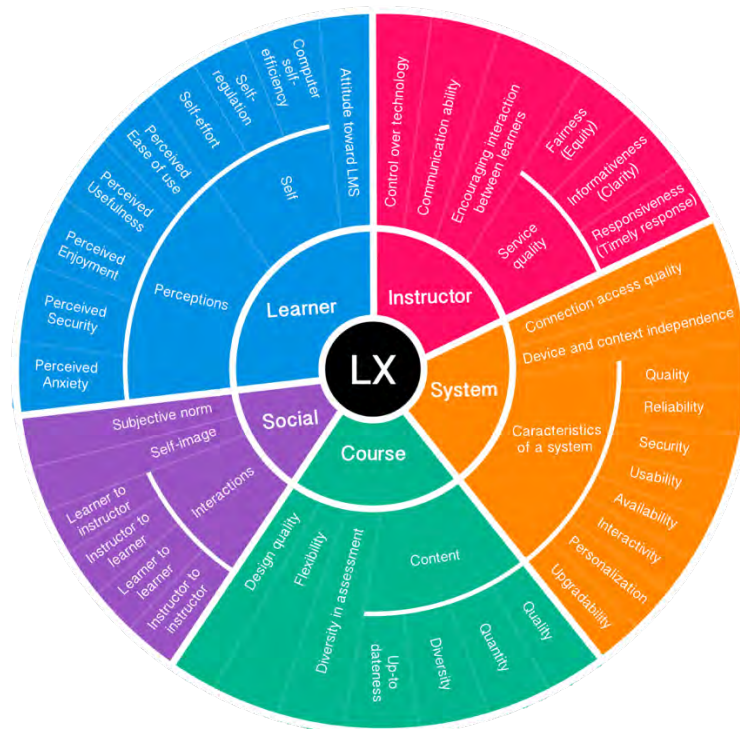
LX

Learner
Self
Perceptions
Attitude toward LMS
Computer self-efficiency
Self-regulation
Self-effort
Perceived Ease of use
Perceived Usefulness
Perceived Enjoyment
Perceived Security
Perceived Anxiety

Instructor
Control over technology
Communication ability
Encouraging interaction between learners
Service quality
Fairness (Equity)
Informativeness (Clarity)
Responsiveness (Timely response)

System
Connection access quality
Device and context independence
Caracteristics of a system
Quality
Reliability
Security
Usability
Availability
Interactivity
Personalization
Upgradability

Course
Content
Design quality
Flexibility
Diversity in assessment
Up-to-dateness
Diversity
Quantity
Quality

Social
Subjective norm
Self-image
Interactions
Learner to instructor
Instructor to learner
Learner to learner
Instructor to instructor